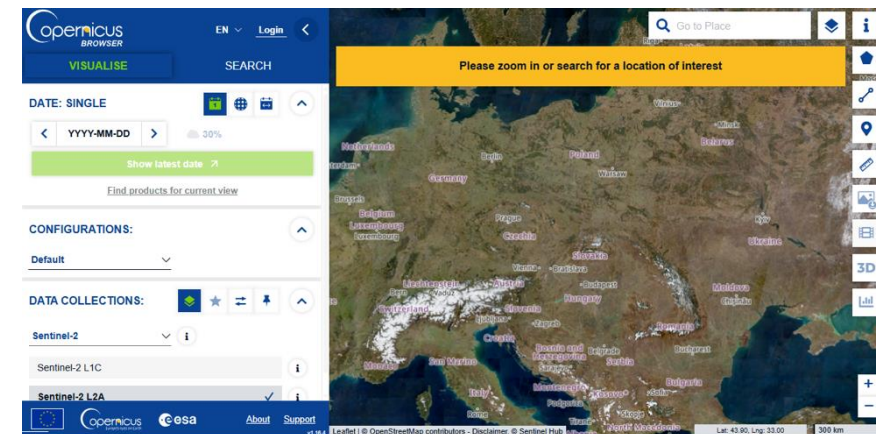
Copernicus BROWSER

EN Login

VISUALISE SEARCH

DATE: SINGLE

YYYY-MM-DD 30%

Show latest date

Find products for current view

CONFIGURATIONS:

Default

DATA COLLECTIONS:

Sentinel-2

Sentinel-2 L1C

Sentinel-2 L2A

Copernicus esa About Support

Go to Place

Please zoom in or search for a location of interest

Vilnius
Minsk
Belarus
Netherlands
Amsterdam
Berlin
Poland
Warsaw
Germany
Brussels
Belgium
Luxembourg
Luxembourg
Prague
Czechia
Kyiv
Ukraine
Slovakia
Vienna
Bratislava
Liechtenstein
Austria
Budapest
Hungary
Moldova
Chișinău
Slovenia
Ljubljana
Zagreb
Croatia
Romania
Bosnia and Herzegovina
Belgrade
Serbia
Bucharest
San Marino
Monaco
Sarajevo
Montenegro
Kosovo
Bulgaria
Italy
Podgorica
Skopje
Rome
Tirana
North Macedonia

3D

Leaflet | © OpenStreetMap contributors - Disclaimer © Sentinel Hub

Lat: 43.90, Lng: 33.00

300 km